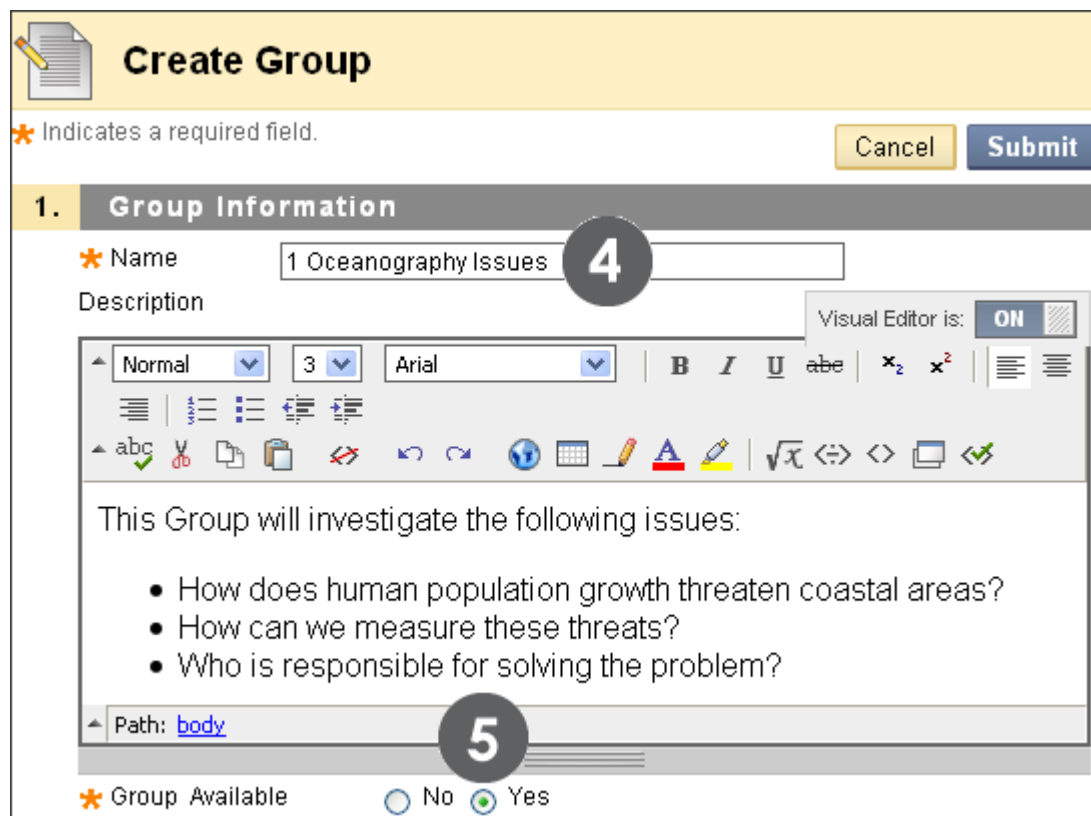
Create Group

* Indicates a required field.

Cancel Submit

1. Group Information

* Name 1 Oceanography Issues

4

Description

Visual Editor is: ON

Normal 3 Arial

This Group will investigate the following issues:

- How does human population growth threaten coastal areas?
- How can we measure these threats?
- Who is responsible for solving the problem?

Path: body

5

* Group Available No Yes